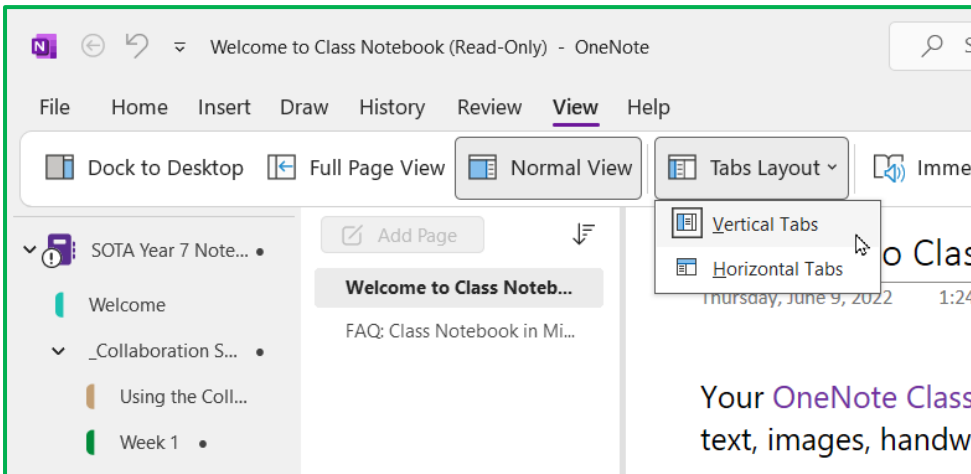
Welcome to Class Notebook (Read-Only) - OneNote

File Home Insert Draw History Review View Help

Dock to Desktop Full Page View Normal View Tabs Layout Imme

SOTA Year 7 Note... •

Welcome

_Collaboration S... •

Using the Coll...

Week 1 •

Add Page

Welcome to Class Noteb...

FAQ: Class Notebook in Mi...

Vertical Tabs

Horizontal Tabs

o Clas

Thursday, June 9, 2022 1:24

Your OneNote Class

text, images, handw